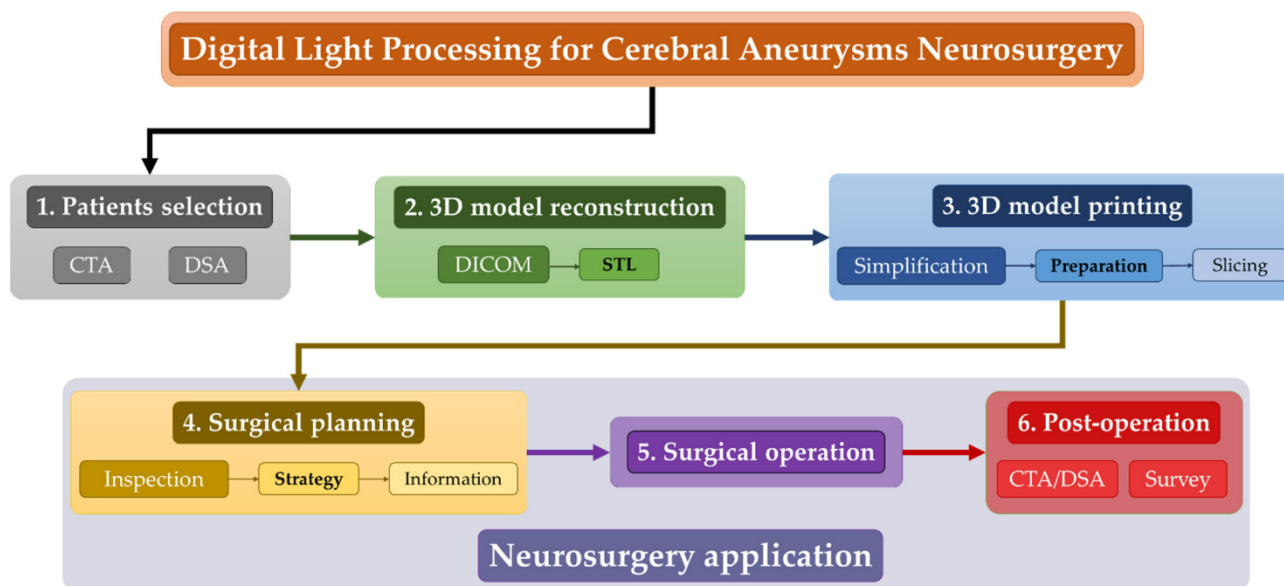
Digital Light Processing for Cerebral Aneurysms Neurosurgery

1. Patients selection

CTA

DSA

2. 3D model reconstruction

DICOM

STL

3. 3D model printing

Simplification

Preparation

Slicing

4. Surgical planning

Inspection

Strategy

Information

5. Surgical operation

6. Post-operation

CTA/DSA

Survey

Neurosurgery application